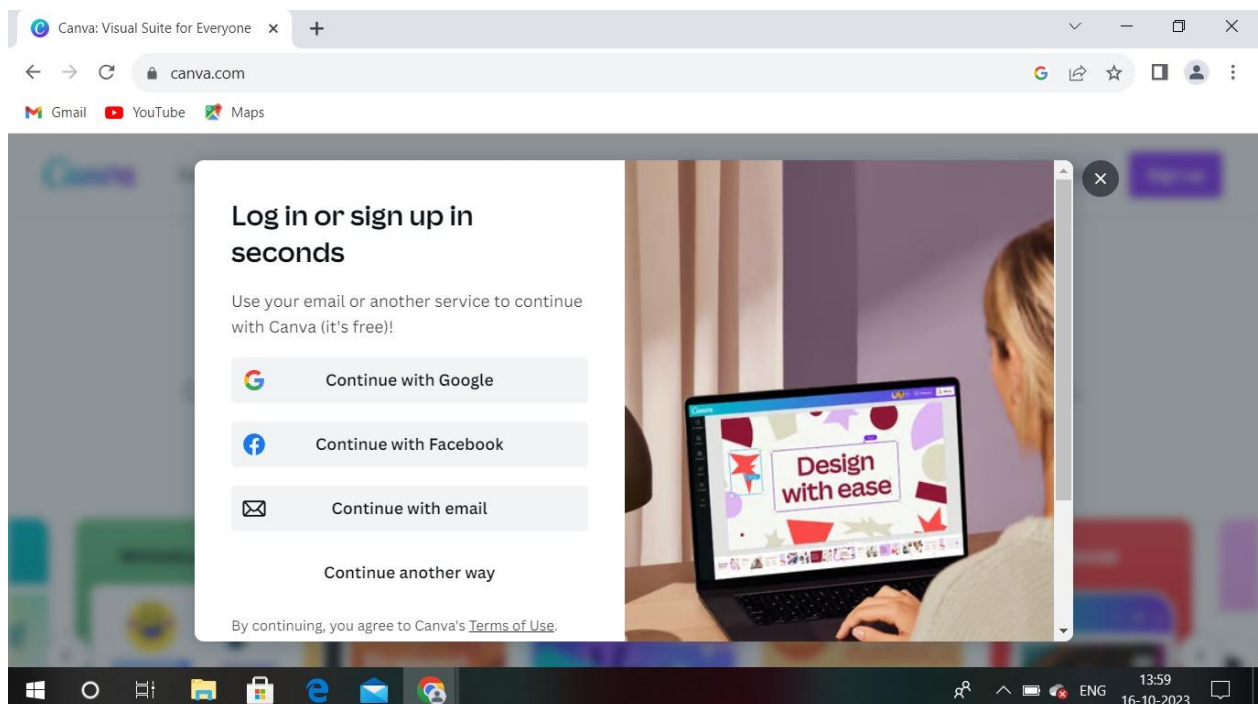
Canva: Visual Suite for Everyone ×

canva.com

Gmail YouTube Maps

Log in or sign up in seconds

Use your email or another service to continue with Canva (it's free)!

Continue with Google

Continue with Facebook

Continue with email

Continue another way

By continuing, you agree to Canva's Terms of Use.

Design with ease

ENG 13:59 16-10-2023